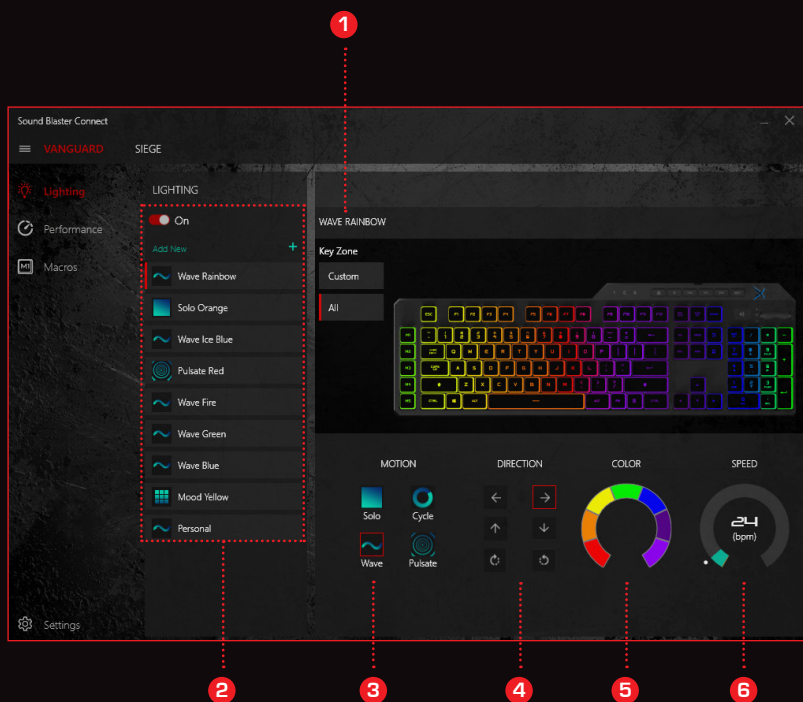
1

Sound Blaster Connect

VANGUARD SIEGE

Lighting

Performance

Macros

Settings

LIGHTING

On

Add New +

Wave Rainbow

Solo Orange

Wave Ice Blue

Pulsate Red

Wave Fire

Wave Green

Wave Blue

Mood Yellow

Personal

WAVE RAINBOW

Key Zone

Custom

All

MOTION

Solo

Cycle

Wave

Pulsate

DIRECTION

COLOR

SPEED

24
(bpm)

2 3 4 5 6